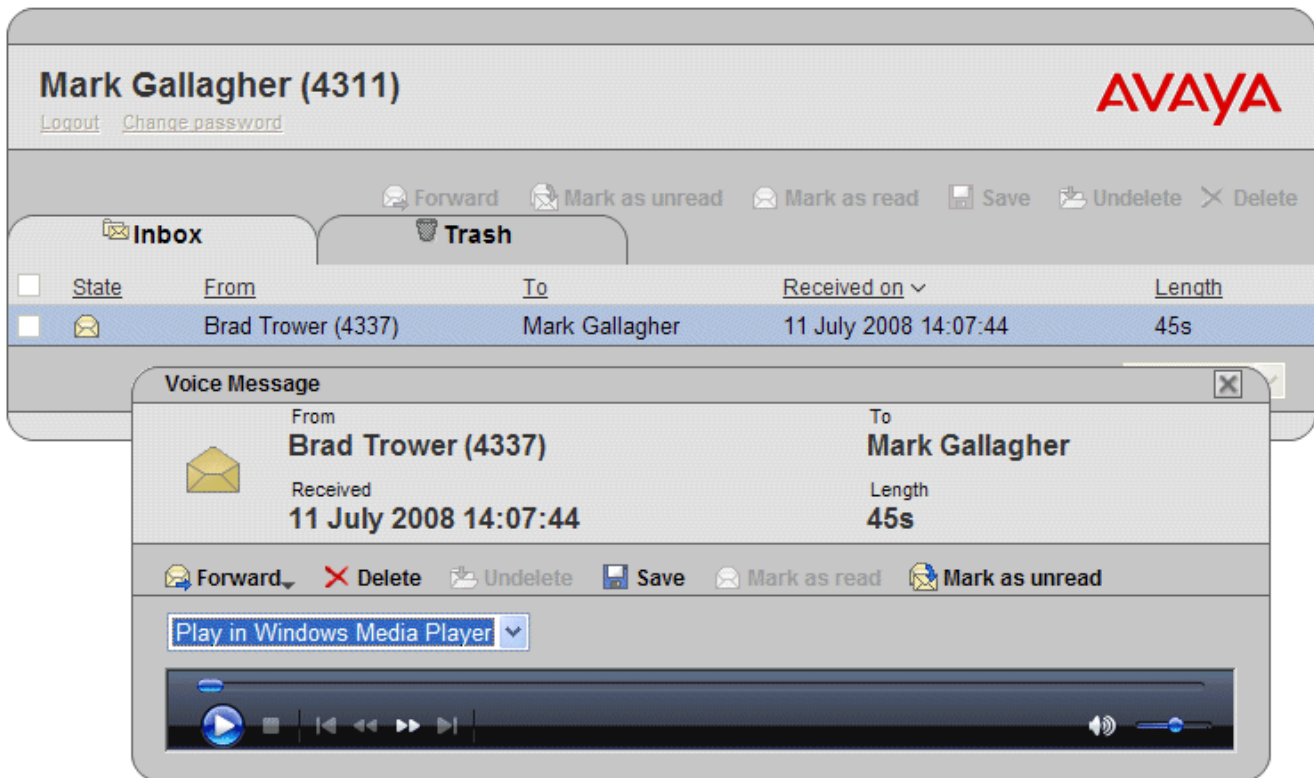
Mark Gallagher (4311)
Logout Change password

AVAYA

Forward Mark as unread Mark as read Save Undelete Delete

Inbox Trash

| | State | From | To | Received on | Length |
|---|---|---|---|---|---|
| | | Brad Trower (4337) | Mark Gallagher | 11 July 2008 14:07:44 | 45s |

Voice Message

From
Brad Trower (4337)
Received
11 July 2008 14:07:44

To
Mark Gallagher
Length
45s

Forward Delete Undelete Save Mark as read Mark as unread

Play in Windows Media Player